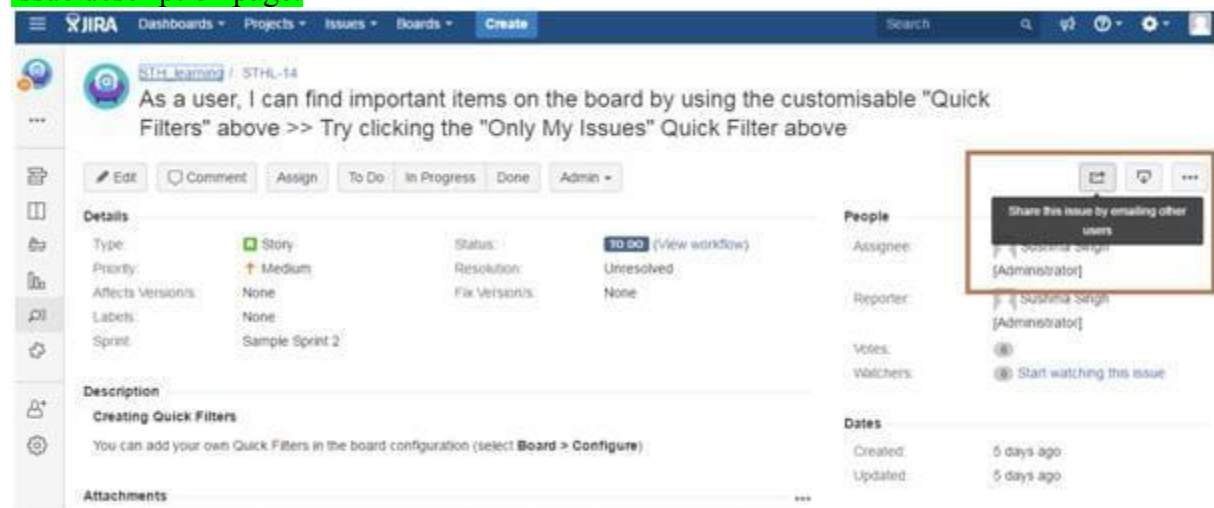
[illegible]

JIRA Dashboards ▾ Projects ▾ Issues ▾ Boards ▾ Create Search

STH_learning / STHL-14

As a user, I can find important items on the board by using the customisable "Quick Filters" above >> Try clicking the "Only My Issues" Quick Filter above

Edit Comment Assign To Do In Progress Done Admin ▾

Details

| Type: | Story | Status: | TO DO (View workflow) |
|---|---|---|---|
| Priority: | Medium | Resolution: | Unresolved |
| Affects Version/s: | None | Fix Version/s: | None |
| Labels: | None | | |
| Sprint: | Sample Sprint 2 | | |

Description

Creating Quick Filters

You can add your own Quick Filters in the board configuration (select **Board > Configure**)

Attachments

Share this issue by emailing other users

People

Assignee: Sushma Singh [Administrator]

Reporter: Sushma Singh [Administrator]

Votes: 0

Watchers: 0 Start watching this issue

Dates

Created: 5 days ago

Updated: 5 days ago